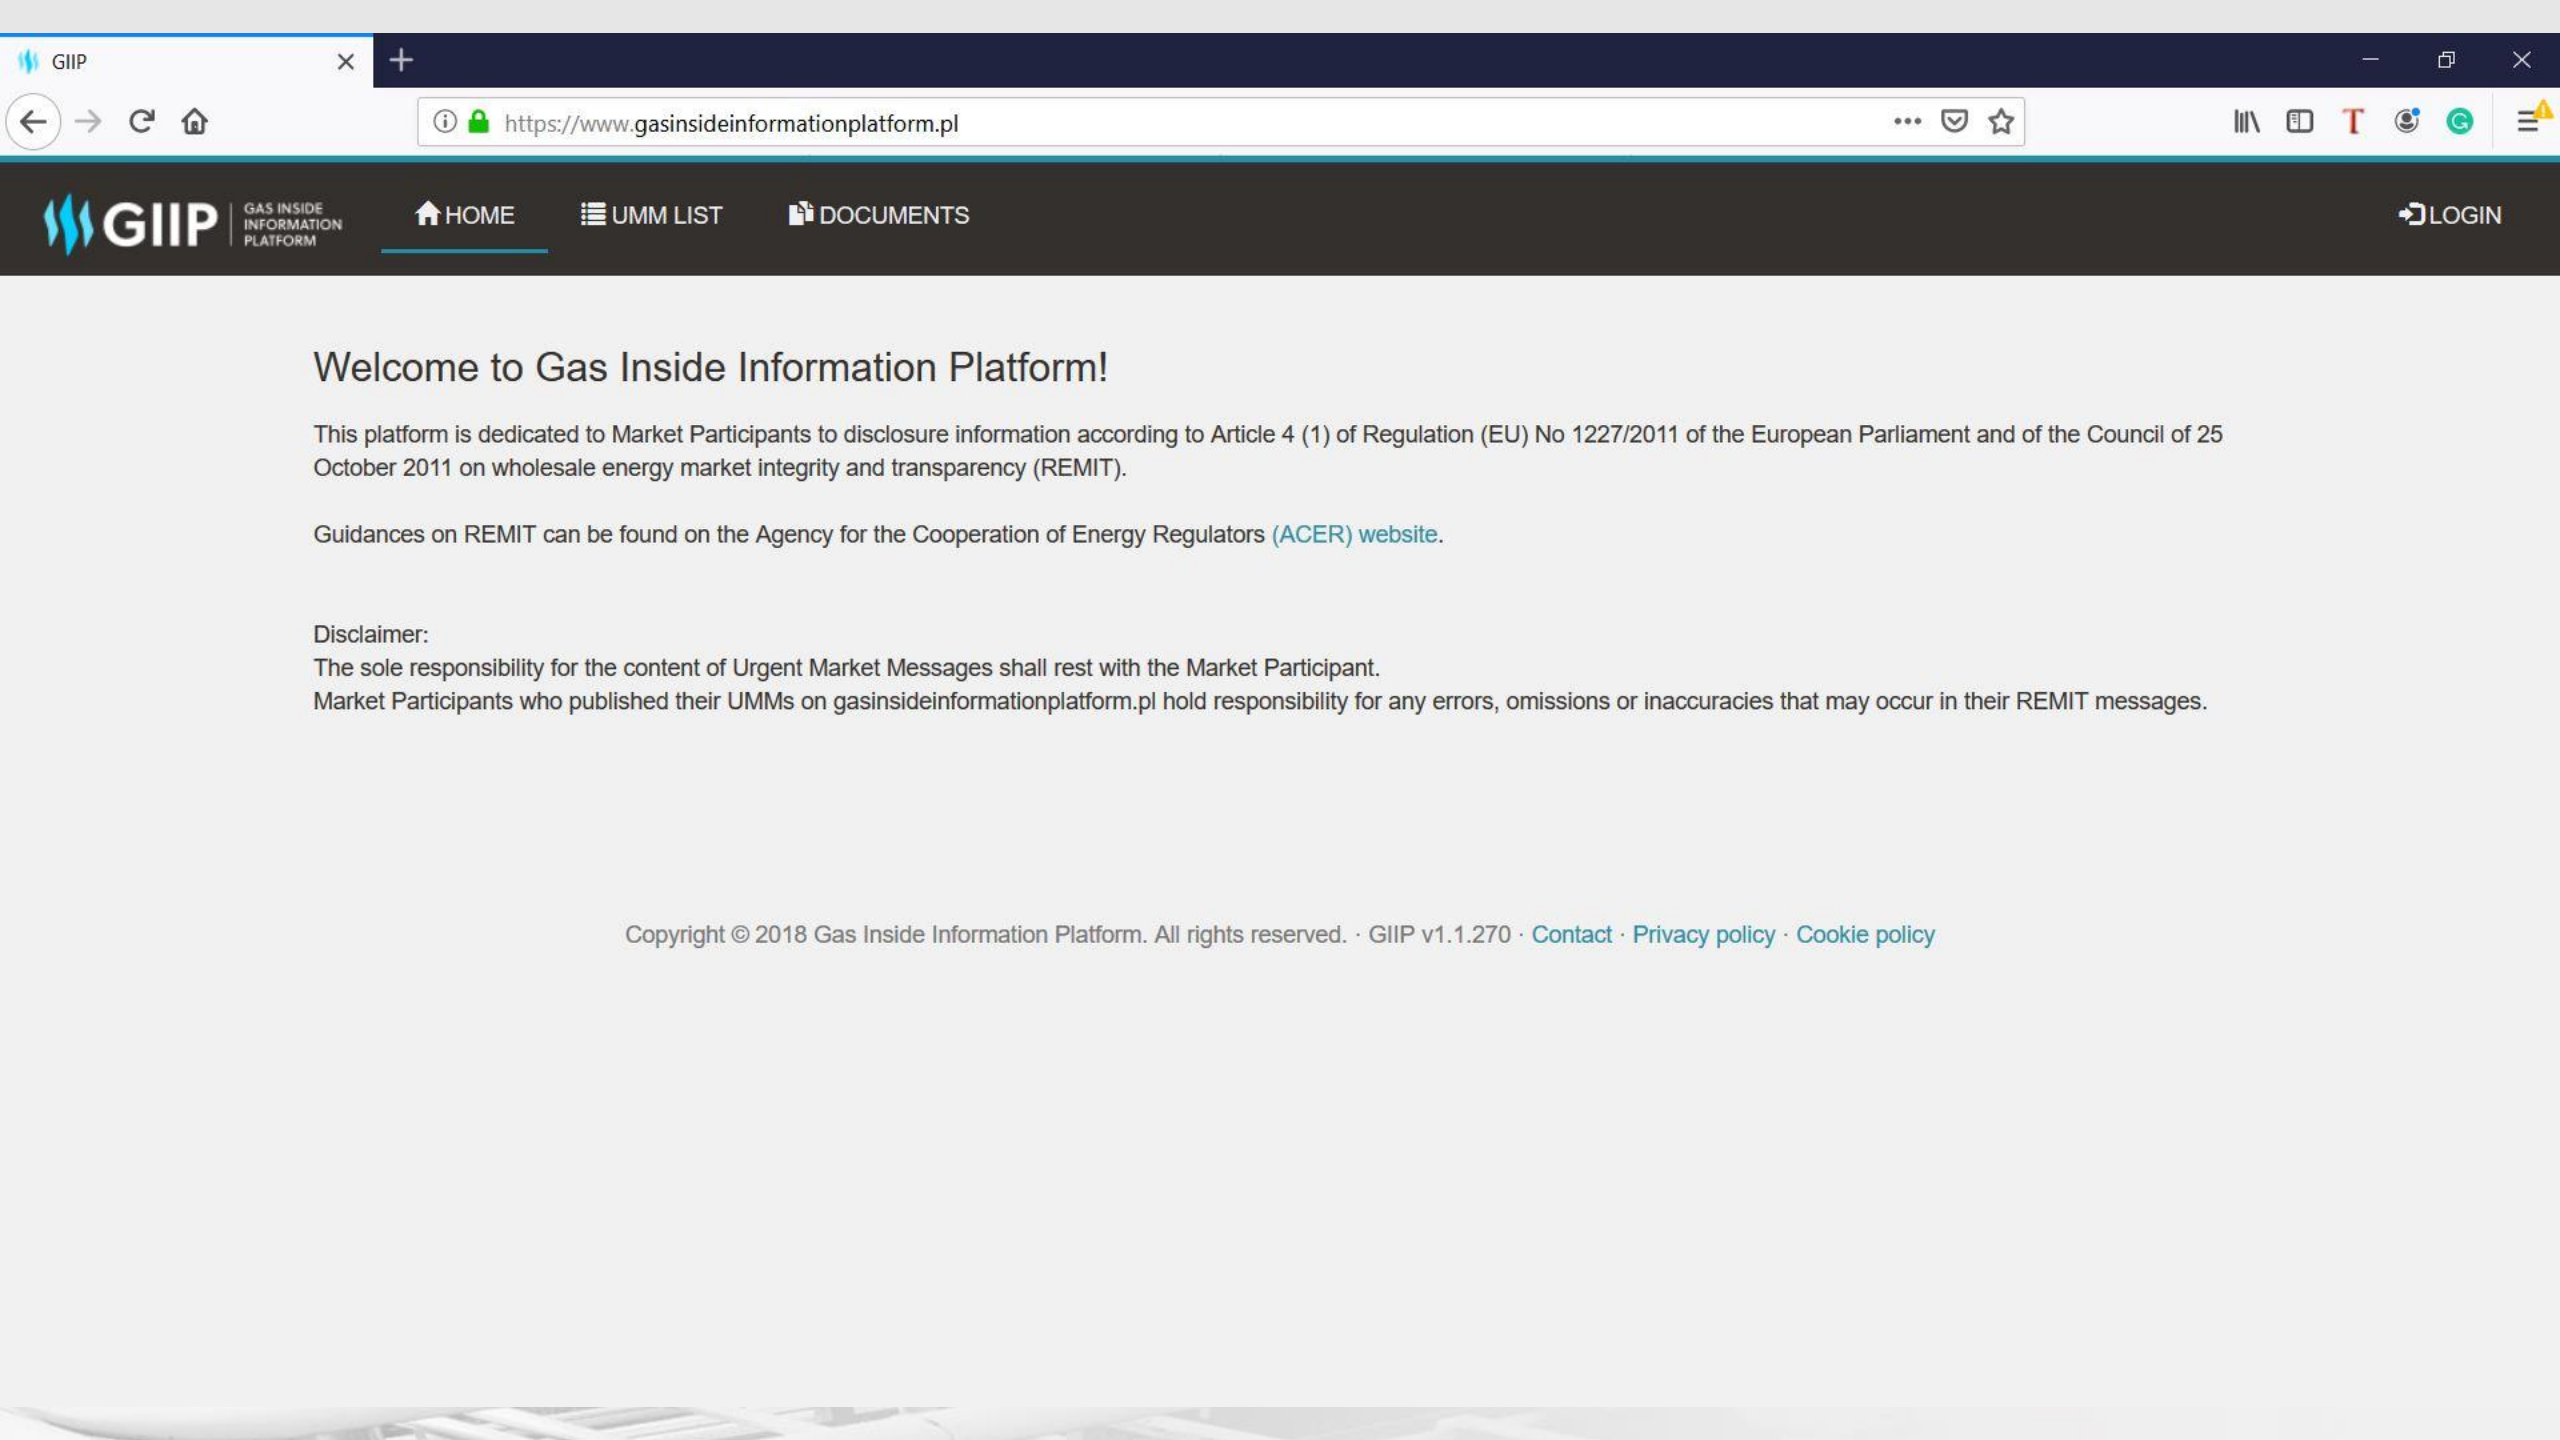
GIIP

https://www.gasinsideinformationplatform.pl

GIIP GAS INSIDE INFORMATION PLATFORM

HOME UMM LIST DOCUMENTS LOGIN

Welcome to Gas Inside Information Platform!

This platform is dedicated to Market Participants to disclosure information according to Article 4 (1) of Regulation (EU) No 1227/2011 of the European Parliament and of the Council of 25 October 2011 on wholesale energy market integrity and transparency (REMIT).

Guidances on REMIT can be found on the Agency for the Cooperation of Energy Regulators (ACER) website.

Disclaimer:
The sole responsibility for the content of Urgent Market Messages shall rest with the Market Participant.
Market Participants who published their UMMs on gasinsideinformationplatform.pl hold responsibility for any errors, omissions or inaccuracies that may occur in their REMIT messages.

Copyright © 2018 Gas Inside Information Platform. All rights reserved. · GIIP v1.1.270 · Contact · Privacy policy · Cookie policy